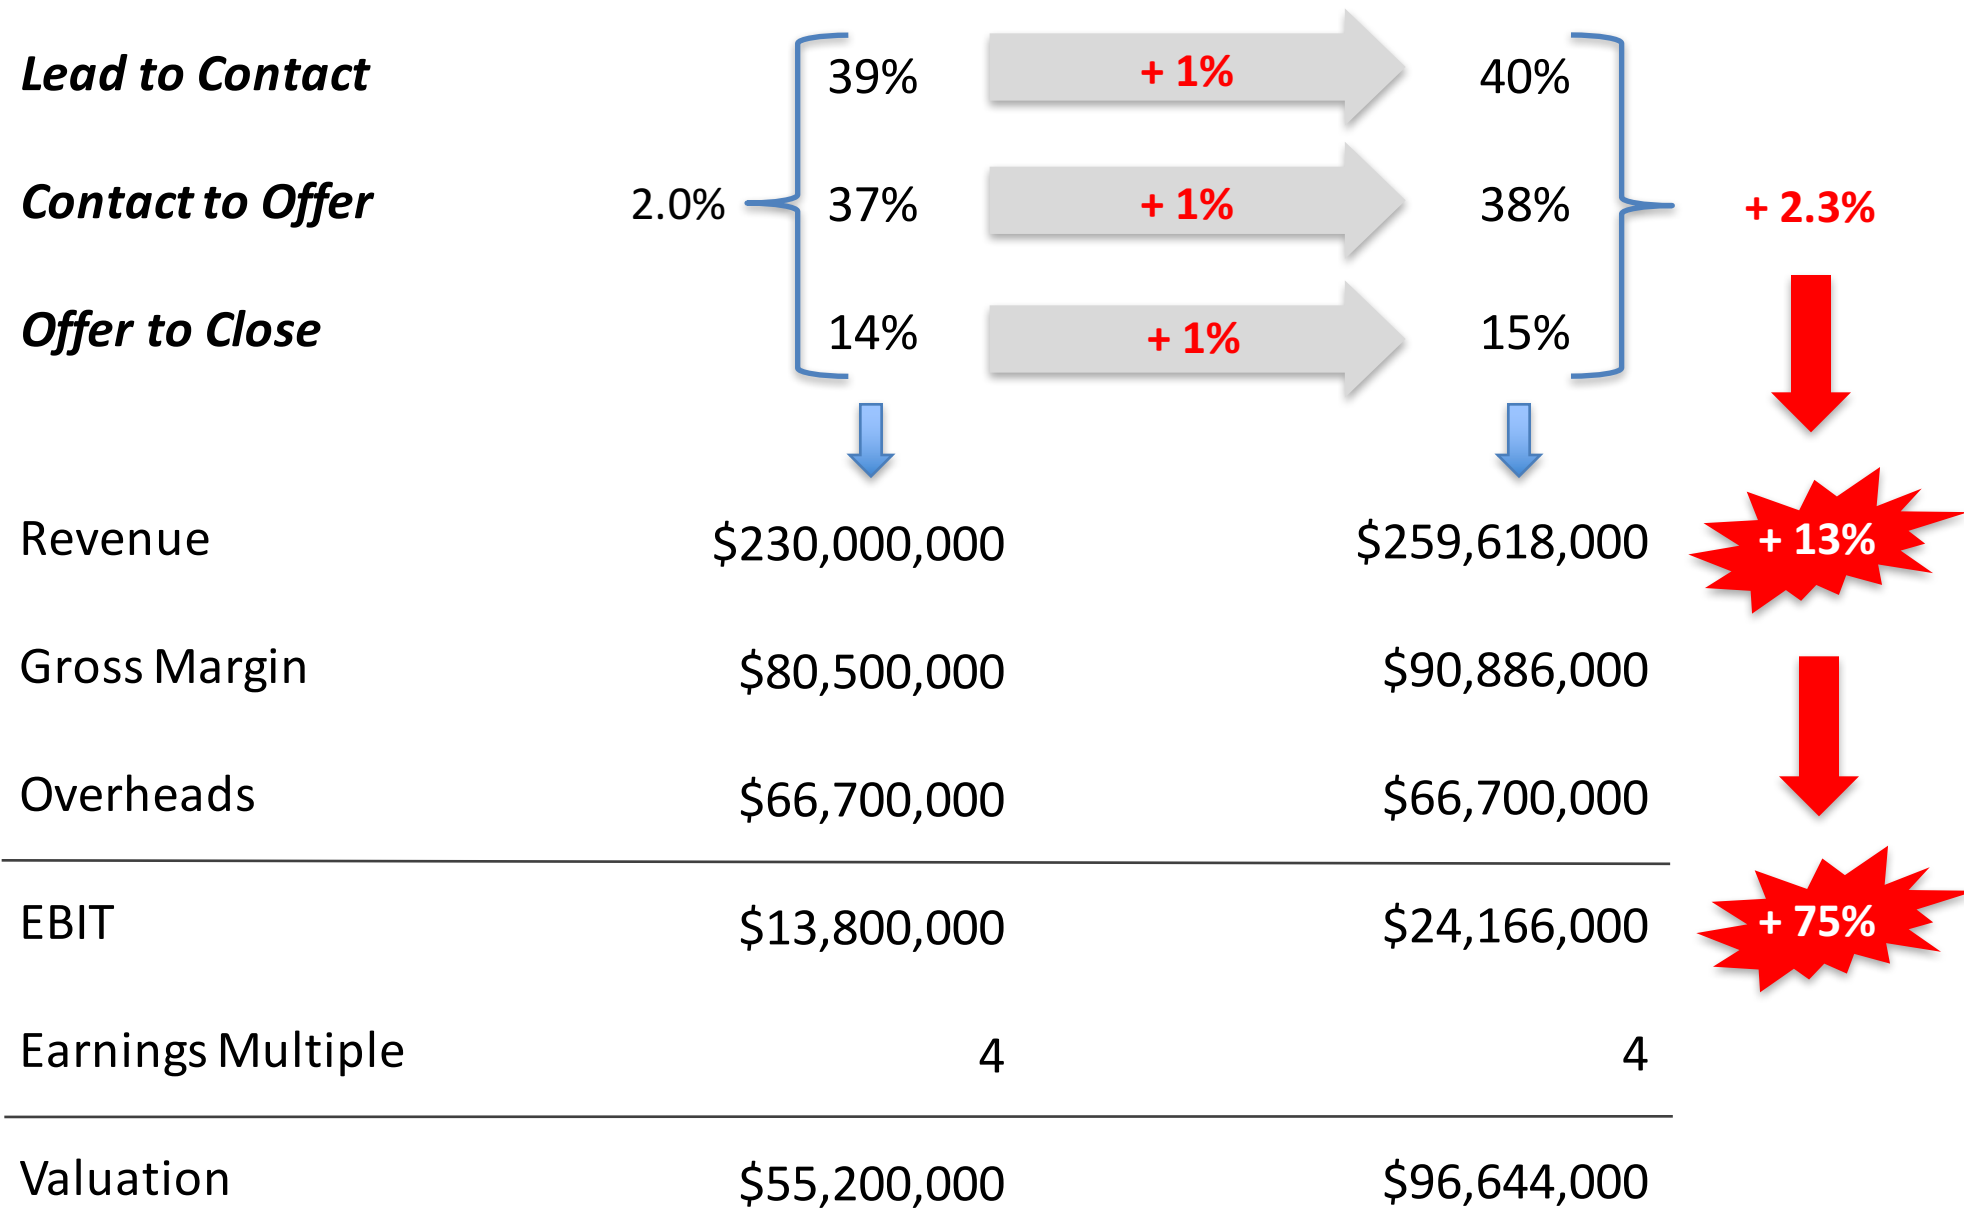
***Lead to Contact*** 39% + 1% 40%

***Contact to Offer*** 2.0% 37% + 1% 38% + 2.3%

***Offer to Close*** 14% + 1% 15%

| | | | |
|---|---|---|---|
| Revenue | $230,000,000 | $259,618,000 | + 13% |
| Gross Margin | $80,500,000 | $90,886,000 | |
| Overheads | $66,700,000 | $66,700,000 | |
| EBIT | $13,800,000 | $24,166,000 | + 75% |
| Earnings Multiple | 4 | 4 | |
| Valuation | $55,200,000 | $96,644,000 | |